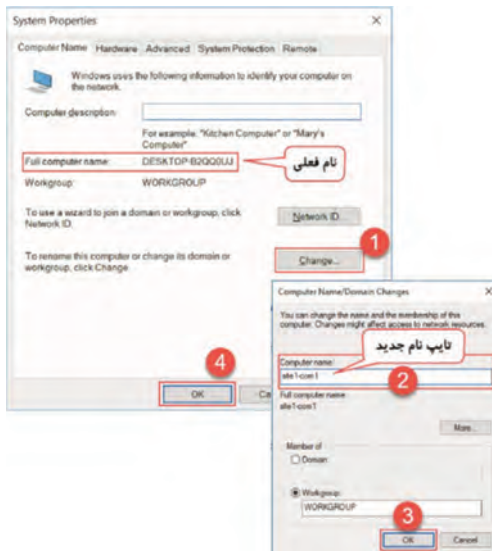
System Properties

Computer Name | Hardware | Advanced | System Protection | Remote

Windows uses the following information to identify your computer on the network.

Computer description:

For example: "Kitchen Computer" or "Mary's Computer".

Full computer name: DESKTOP-B2QQ0UJ

نام فعلی

Workgroup: WORKGROUP

To use a wizard to join a domain or workgroup, click Network ID.

Network ID...

To rename this computer or change its domain or workgroup, click Change.

Change...

1

4

OK

Ca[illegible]

Computer Name/Domain Changes

You can change the name and the membership of this computer. Changes might affect access to network resources.

Computer name:

تایپ نام جدید

site1-com1

2

Full computer name:
site1-com1

More...

Member of

Domain

Workgroup:

WORKGROUP

3

OK

Cancel